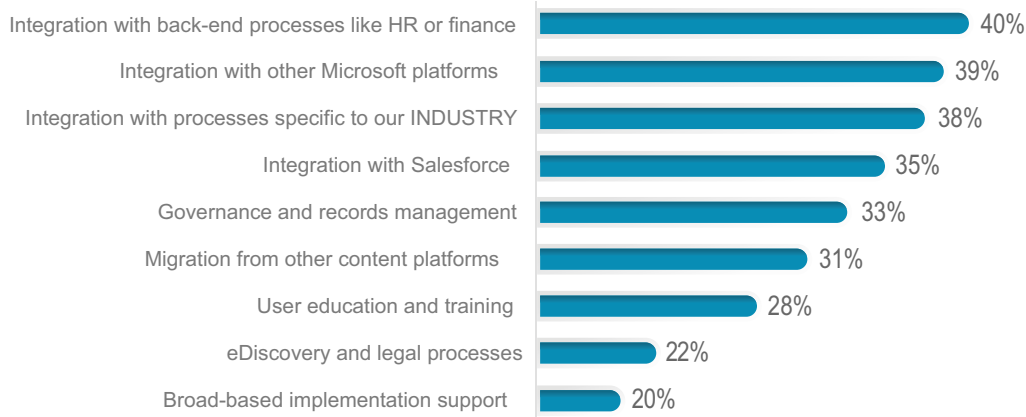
Integration with back-end processes like HR or finance 40%
Integration with other Microsoft platforms 39%
Integration with processes specific to our INDUSTRY 38%
Integration with Salesforce 35%
Governance and records management 33%
Migration from other content platforms 31%
User education and training 28%
eDiscovery and legal processes 22%
Broad-based implementation support 20%